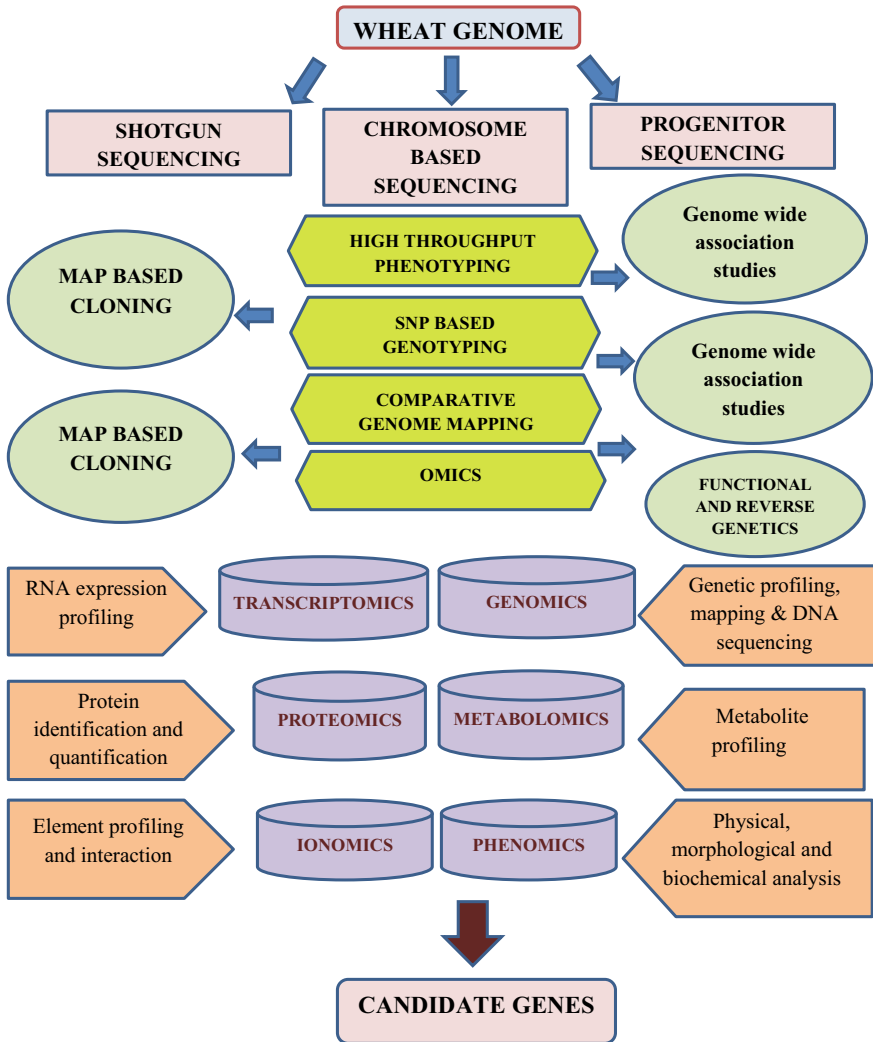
WHEAT GENOME

SHOTGUN SEQUENCING

CHROMOSOME BASED SEQUENCING

PROGENITOR SEQUENCING

HIGH THROUGHPUT PHENOTYPING

Genome wide association studies

MAP BASED CLONING

SNP BASED GENOTYPING

Genome wide association studies

COMPARATIVE GENOME MAPPING

MAP BASED CLONING

OMICS

FUNCTIONAL AND REVERSE GENETICS

RNA expression profiling

TRANSCRIPTOMICS

GENOMICS

Genetic profiling, mapping & DNA sequencing

Protein identification and quantification

PROTEOMICS

METABOLOMICS

Metabolite profiling

Element profiling and interaction

IONOMICS

PHENOMICS

Physical, morphological and biochemical analysis

CANDIDATE GENES